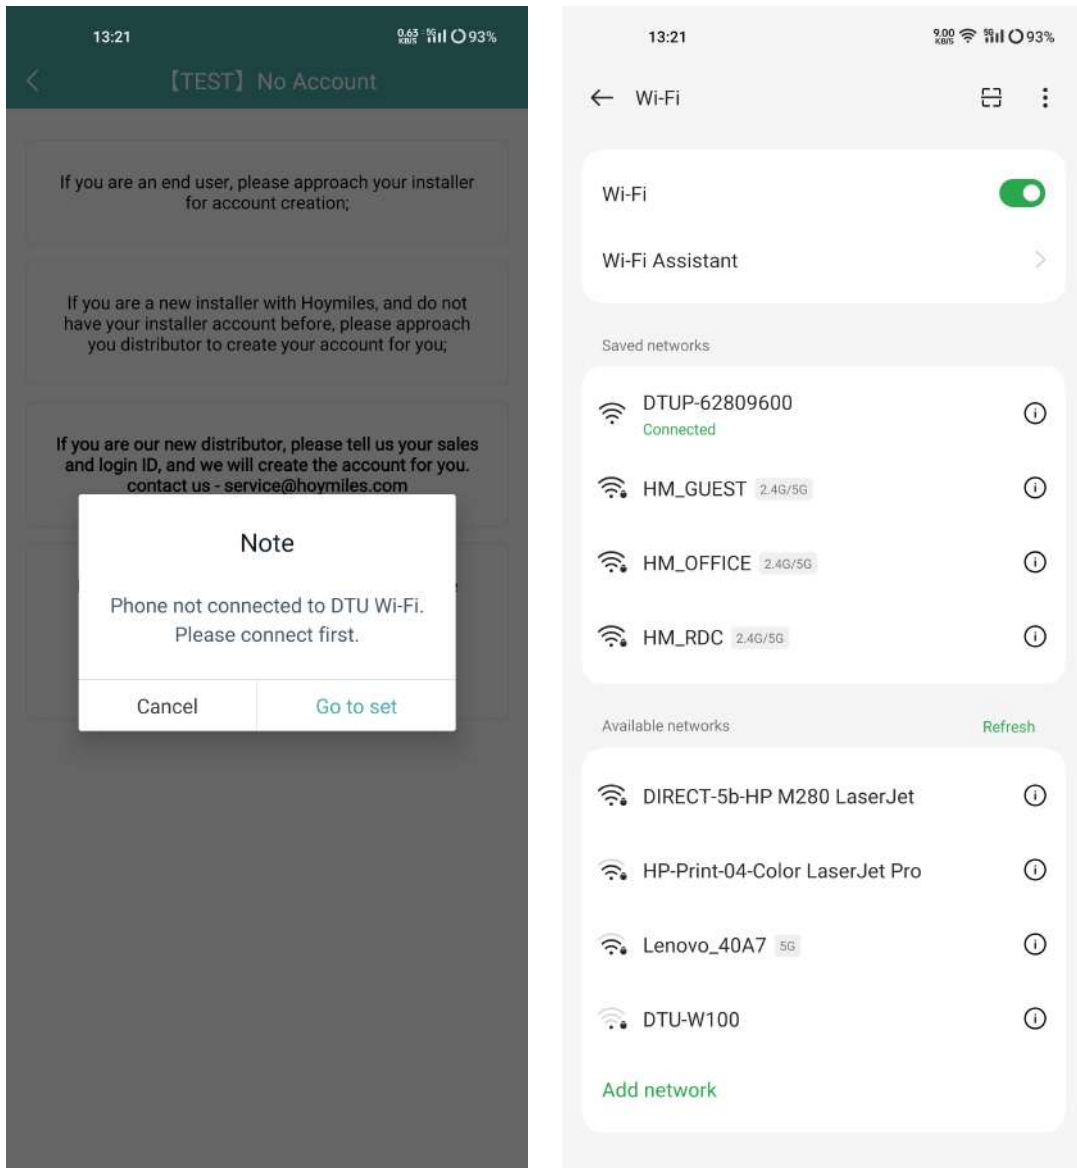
13:21 0.63 KB/S 5G 93%

【TEST】No Account

If you are an end user, please approach your installer for account creation;

If you are a new installer with Hoymiles, and do not have your installer account before, please approach you distributor to create your account for you;

If you are our new distributor, please tell us your sales and login ID, and we will create the account for you. contact us - service@hoymiles.com

Note

Phone not connected to DTU Wi-Fi. Please connect first.

Cancel

Go to set

13:21 9.00 KB/S 5G 93%

Wi-Fi

Wi-Fi

Wi-Fi Assistant

Saved networks

DTUP-62809600
Connected

HM_GUEST 2.4G/5G

HM_OFFICE 2.4G/5G

HM_RDC 2.4G/5G

Available networks

Refresh

DIRECT-5b-HP M280 LaserJet

HP-Print-04-Color LaserJet Pro

Lenovo_40A7 5G

DTU-W100

Add network